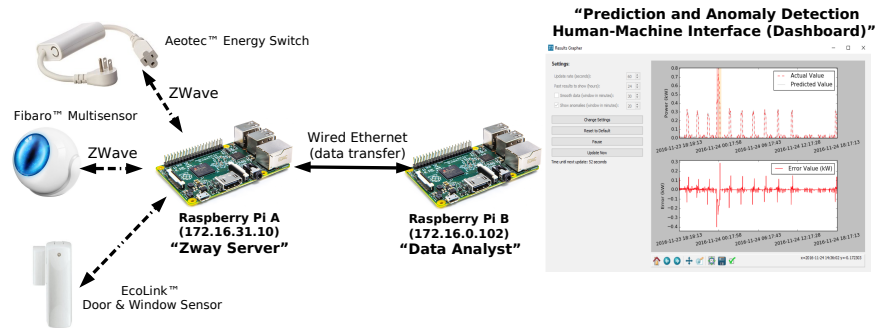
Aeotec™ Energy Switch

"Prediction and Anomaly Detection Human-Machine Interface (Dashboard)"

Results Grapher

Settings:

Update rate (seconds):

Past results to show (hours):

Smooth data (window in minutes):

Show anomalies (window in minutes):

Change Settings

Reset to Default

Pause

Update Now

Time until next update: 52 seconds

Actual Value
Predicted Value

Power (kW)

2016-11-23 18:17:13 2016-11-24 00:17:58 2016-11-24 06:17:43 2016-11-24 12:17:28 2016-11-24 18:17:13

Error Value (kW)

Error (kW)

2016-11-23 18:17:13 2016-11-24 00:17:58 2016-11-24 06:17:43 2016-11-24 12:17:28 2016-11-24 18:17:13

ZWave

Fibaro™ Multisensor

ZWave

Wired Ethernet (data transfer)

Raspberry Pi A (172.16.31.10) "Zway Server"

Raspberry Pi B (172.16.0.102) "Data Analyst"

EcoLink™ Door & Window Sensor